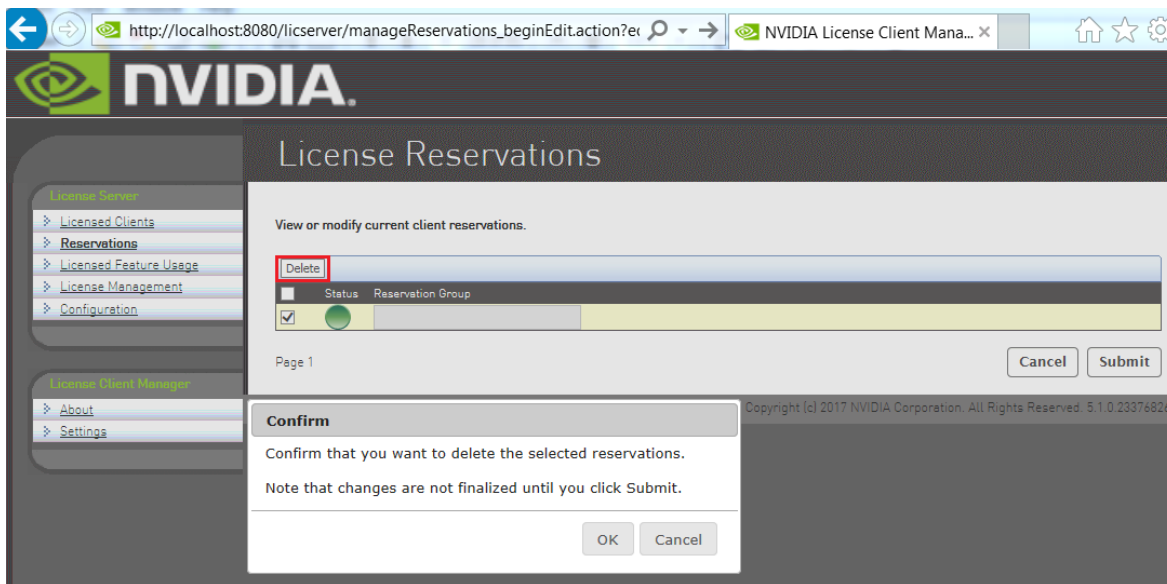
http://localhost:8080/licserver/manageReservations_beginEdit.action?e

NVIDIA License Client Mana...

NVIDIA.

License Reservations

License Server
Licensed Clients
Reservations
Licensed Feature Usage
License Management
Configuration

License Client Manager
About
Settings

View or modify current client reservations.

Delete

| | Status | Reservation Group |
|---|---|---|
| ☑ | | |

Page 1

Cancel Submit

Copyright (c) 2017 NVIDIA Corporation. All Rights Reserved. 5.1.0.2337682

Confirm

Confirm that you want to delete the selected reservations.

Note that changes are not finalized until you click Submit.

OK Cancel